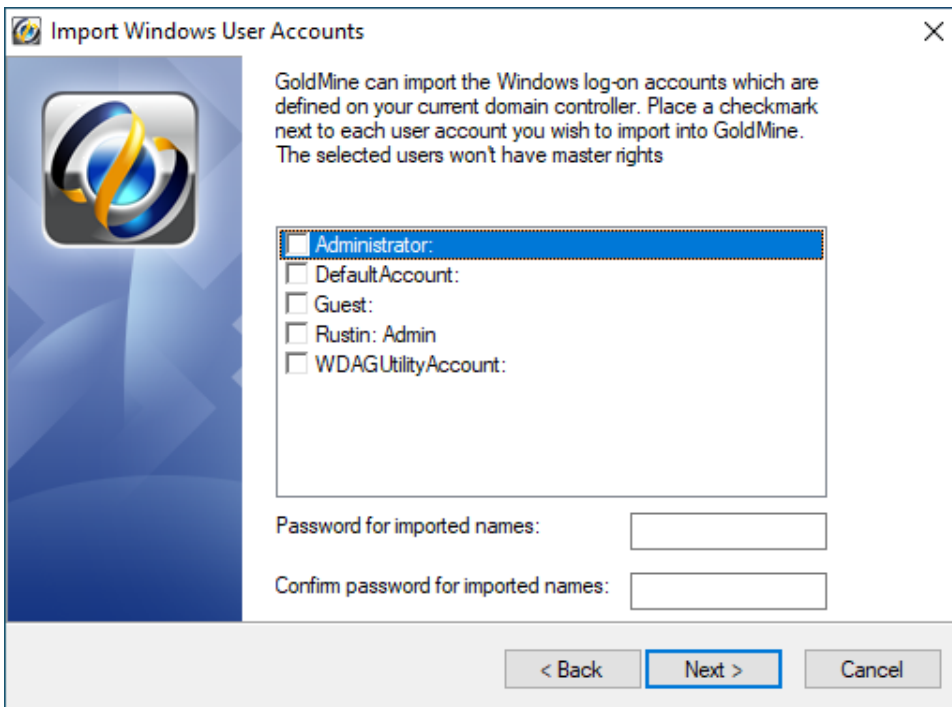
Import Windows User Accounts

GoldMine can import the Windows log-on accounts which are defined on your current domain controller. Place a checkmark next to each user account you wish to import into GoldMine. The selected users won't have master rights

Administrator:
DefaultAccount:
Guest:
Rustin: Admin
WDAGUtilityAccount:

Password for imported names:

Confirm password for imported names:

< Back
Next >
Cancel